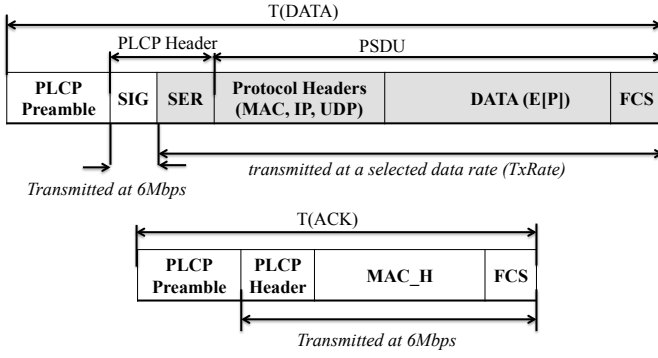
T(DATA)

PLCP Header

PSDU

| PLCP Preamble | SIG | SER | Protocol Headers (MAC, IP, UDP) | DATA (E[P]) | FCS |
|---|---|---|---|---|---|

transmitted at a selected data rate (TxRate)

Transmitted at 6Mbps

T(ACK)

| PLCP Preamble | PLCP Header | MAC_H | FCS |
|---|---|---|---|

Transmitted at 6Mbps